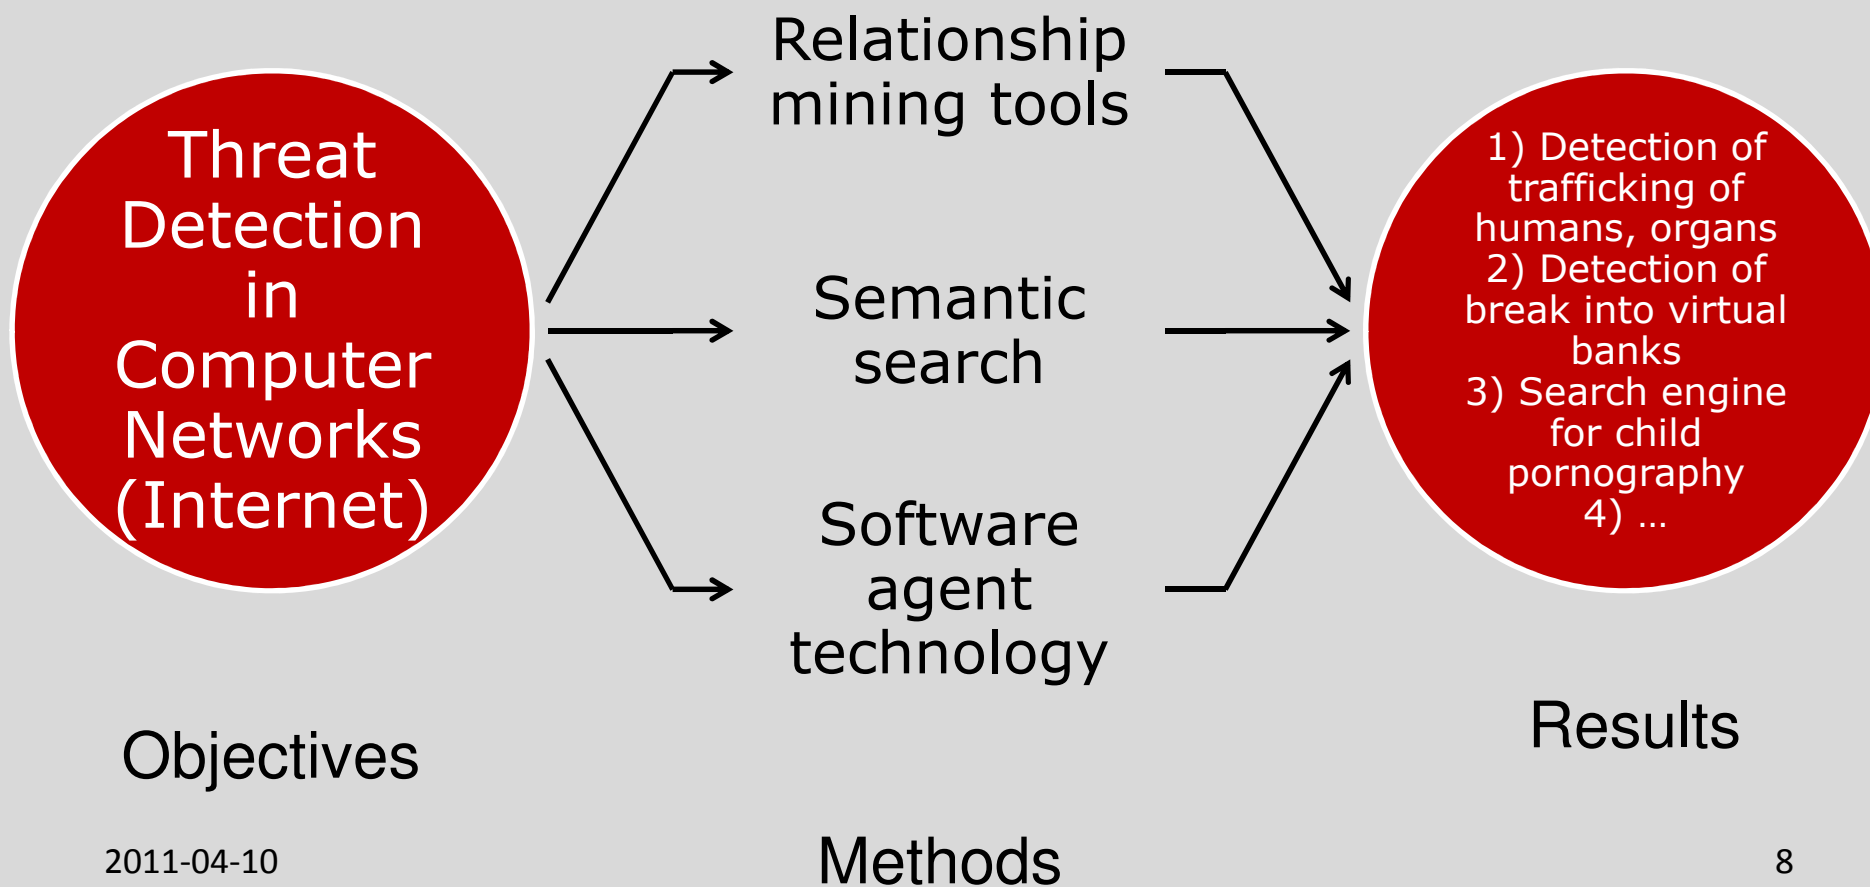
Threat Detection in Computer Networks (Internet)

Relationship mining tools

Semantic search

Software agent technology

1) Detection of trafficking of humans, organs
2) Detection of break into virtual banks
3) Search engine for child pornography
4) …

Objectives

Methods

Results

2011-04-10

8